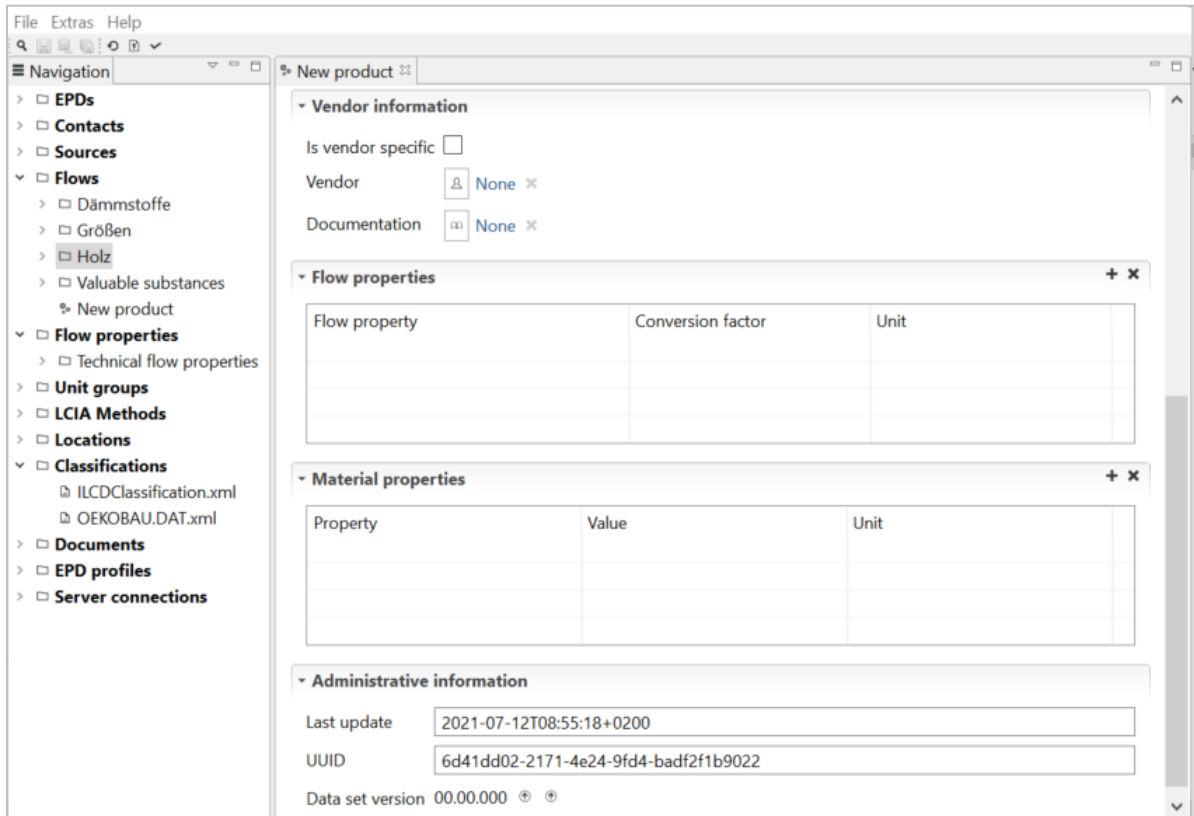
File Extras Help

Navigation

EPDs
Contacts
Sources
Flows
Dämmstoffe
Größen
Holz
Valuable substances
New product
Flow properties
Technical flow properties
Unit groups
LCIA Methods
Locations
Classifications
ILCDClassification.xml
OEKOBAU.DAT.xml
Documents
EPD profiles
Server connections

New product

Vendor information

Is vendor specific

Vendor None

Documentation None

Flow properties

| Flow property | Conversion factor | Unit |
|---|---|---|
| | | |

Material properties

| Property | Value | Unit |
|---|---|---|
| | | |

Administrative information

Last update 2021-07-12T08:55:18+0200

UUID 6d41dd02-2171-4e24-9fd4-badf2f1b9022

Data set version 00.00.000